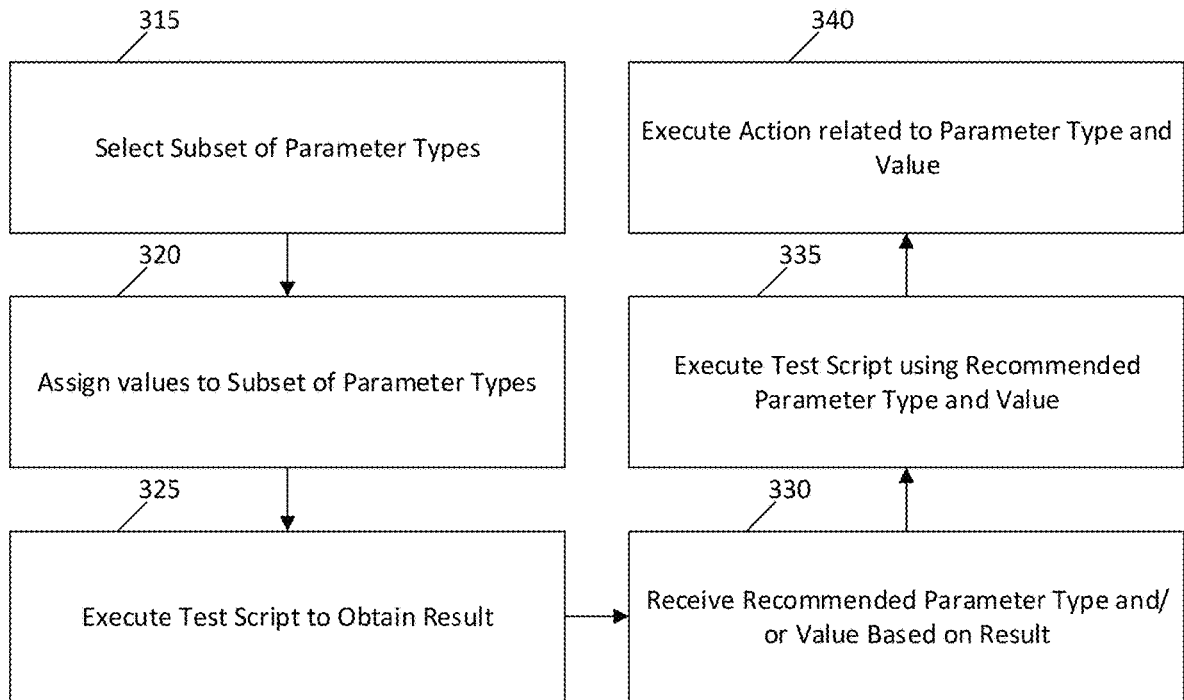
315

Select Subset of Parameter Types

320

Assign values to Subset of Parameter Types

325

Execute Test Script to Obtain Result

330

Receive Recommended Parameter Type and/ or Value Based on Result

335

Execute Test Script using Recommended Parameter Type and Value

340

Execute Action related to Parameter Type and Value